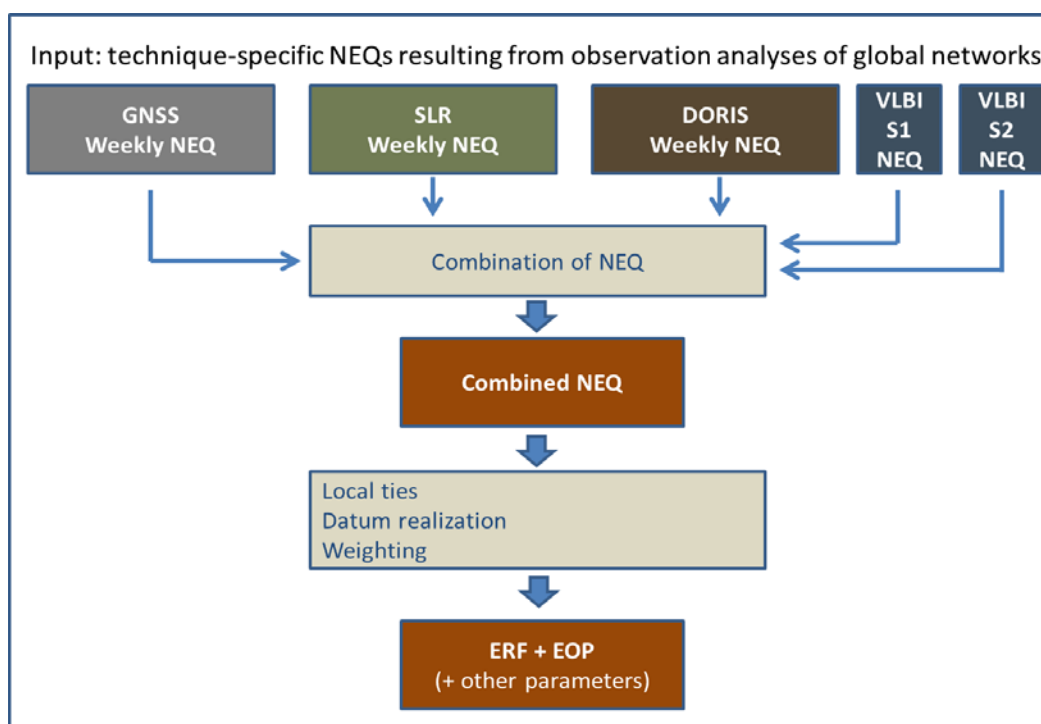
Input: technique-specific NEQs resulting from observation analyses of global networks

GNSS
Weekly NEQ

SLR
Weekly NEQ

DORIS
Weekly NEQ

VLBI
S1
NEQ

VLBI
S2
NEQ

Combination of NEQ

Combined NEQ

Local ties
Datum realization
Weighting

ERF + EOP
(+ other parameters)